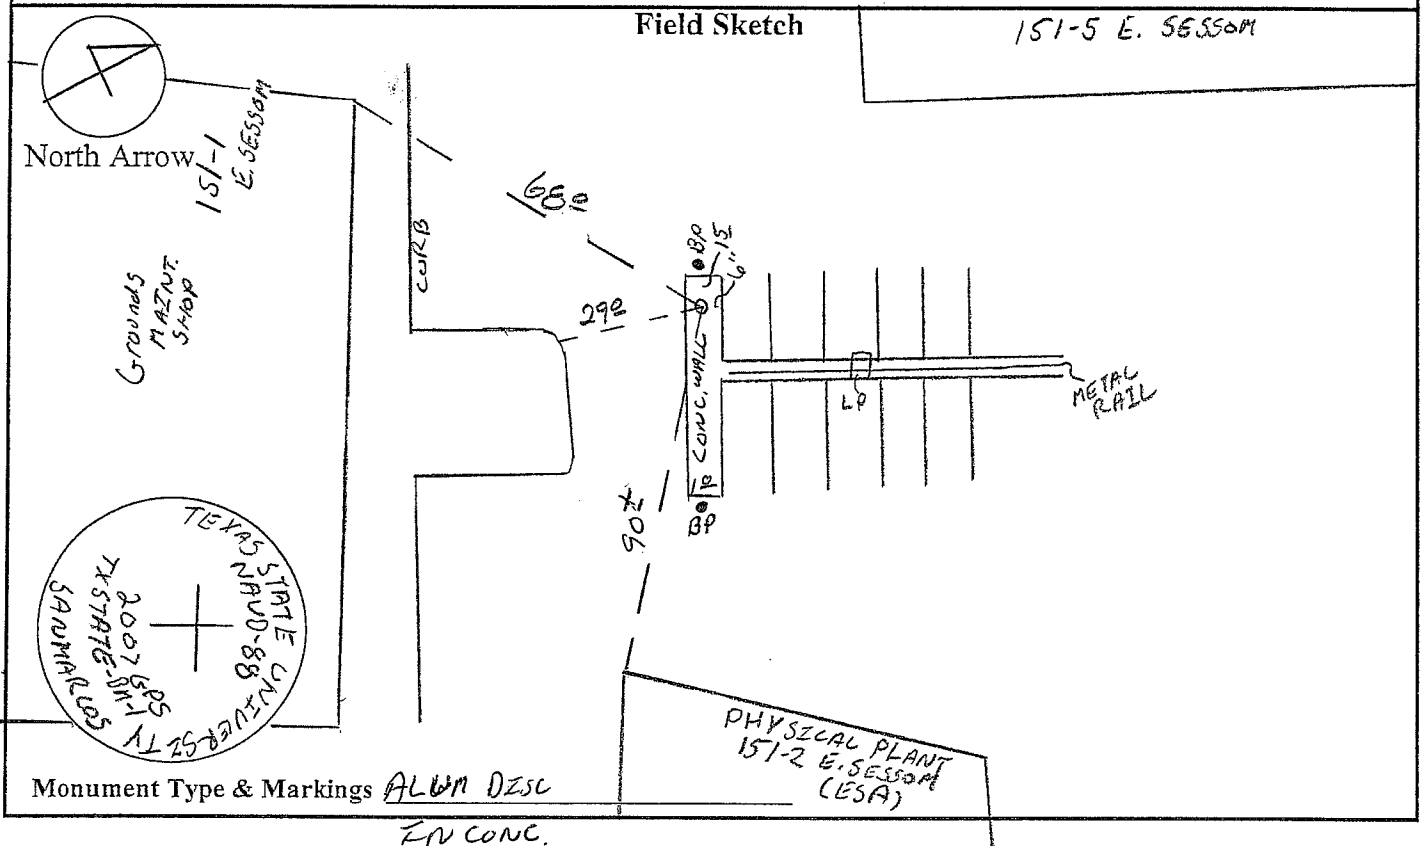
Field Sketch

151-5 E. SESSOM

North Arrow

151-1 E. SESSOM

GROUNDS MAINT. SHOP

CURB

66.0

29.0

BP
15
6"
CONC. WALL
10
BP

LP

METAL RAIL

90.1

TEXAS STATE UNIVERSITY
NAVD-88
2007 GPS
TXSTATE-BM-1
SAN MARCOS

PHYSICAL PLANT
151-2 E. SESSOM
(ESA)

Monument Type & Markings ALUM DISC

IN CONC.